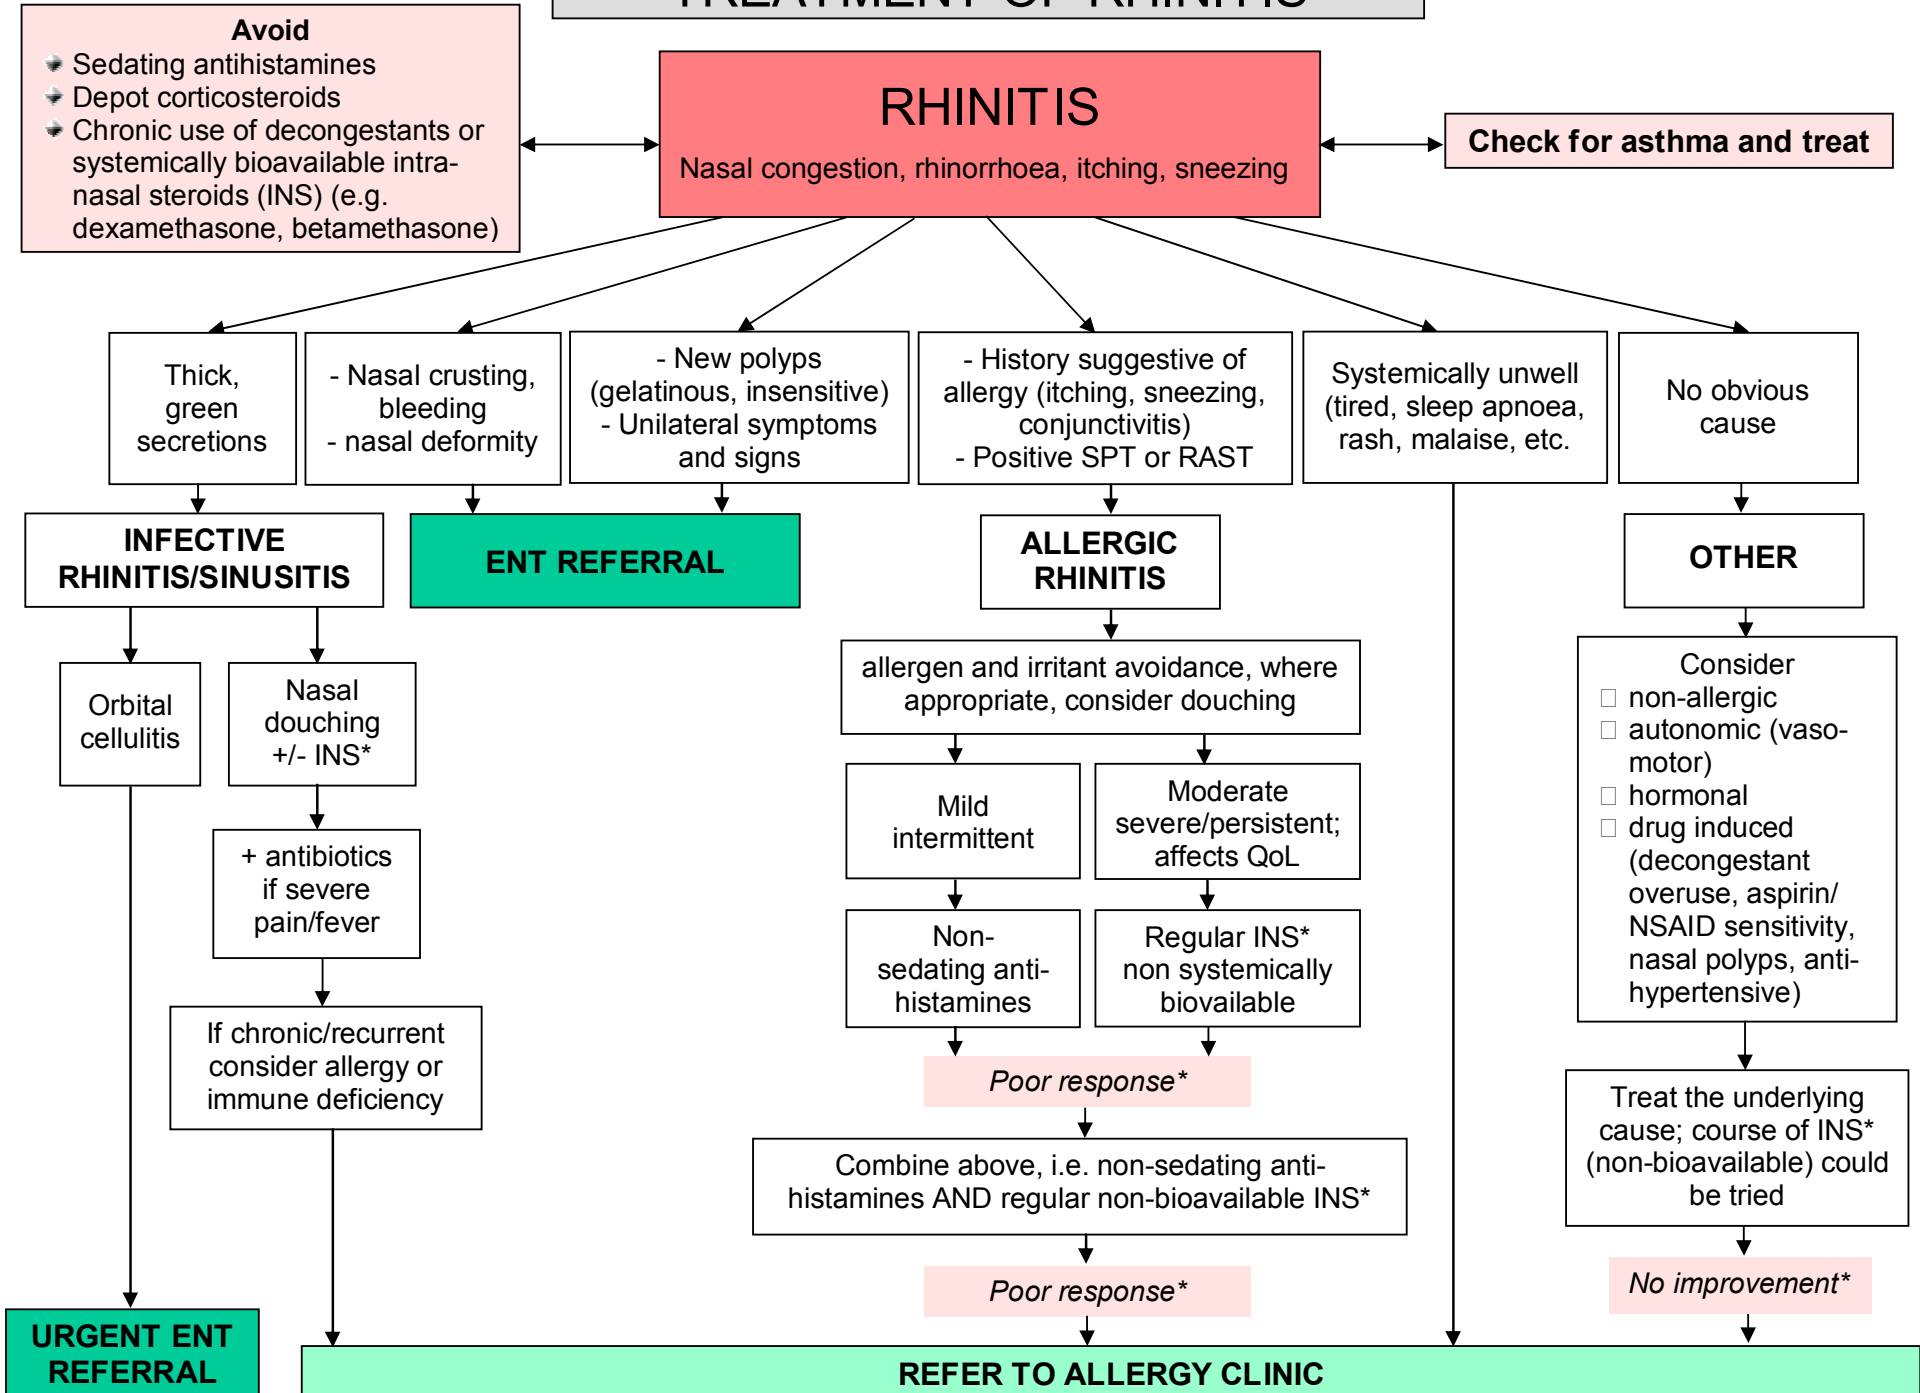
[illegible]

Avoid
- Sedating antihistamines
- Depot corticosteroids
- Chronic use of decongestants or systemically bioavailable intranasal steroids (INS) (e.g. dexamethasone, betamethasone)

RHINITIS
Nasal congestion, rhinorrhoea, itching, sneezing

Check for asthma and treat

Thick, green secretions

- Nasal crusting, bleeding
- nasal deformity

- New polyps (gelatinous, insensitive)
- Unilateral symptoms and signs

- History suggestive of allergy (itching, sneezing, conjunctivitis)
- Positive SPT or RAST

Systemically unwell (tired, sleep apnoea, rash, malaise, etc.

No obvious cause

INFECTIVE RHINITIS/SINUSITIS

ENT REFERRAL

ALLERGIC RHINITIS

OTHER

Orbital cellulitis

Nasal douching +/- INS*

+ antibiotics if severe pain/fever

If chronic/recurrent consider allergy or immune deficiency

allergen and irritant avoidance, where appropriate, consider douching

Mild intermittent

Moderate severe/persistent; affects QoL

Non-sedating anti-histamines

Regular INS* non systemically bioavailable

Poor response*

Combine above, i.e. non-sedating anti-histamines AND regular non-bioavailable INS*

Poor response*

Consider
non-allergic
autonomic (vaso-motor)
hormonal
drug induced (decongestant overuse, aspirin/ NSAID sensitivity, nasal polyps, anti-hypertensive)

Treat the underlying cause; course of INS* (non-bioavailable) could be tried

No improvement*

URGENT ENT REFERRAL

REFER TO ALLERGY CLINIC